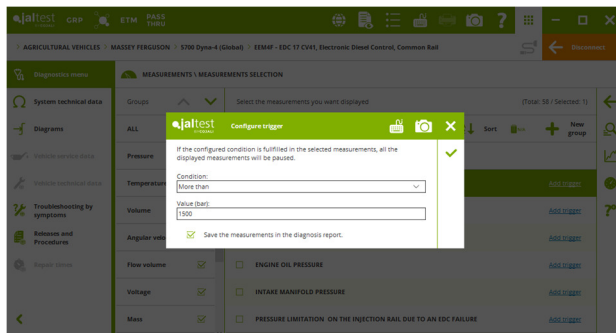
jaltest GRP ETM PASS THRU

AGRICULTURAL VEHICLES > MASSEY FERGUSON > 5700 Dyna-4 (Global) > EEM4F - EDC 17 CV41, Electronic Diesel Control, Common Rail

Disconnect

Diagnostics menu

MEASUREMENTS \ MEASUREMENTS SELECTION

System technical data

Groups

Select the measurements you want displayed

[Total: 58 / Selected: 1]

Diagrams

ALL

Vehicle service data

Pressure

Sort

New group

Vehicle technical data

Temperature

Troubleshooting by symptoms

Volume

Add trigger

Releases and Procedures

Angular velo

Add trigger

Repair times

Flow volume

ENGINE OIL PRESSURE

Add trigger

Voltage

INTAKE MANIFOLD PRESSURE

Add trigger

Mass

PRESSURE LIMITATION ON THE INJECTION RAIL DUE TO AN EDC FAILURE

Add trigger

jaltest by COJALI

Configure trigger

If the configured condition is fulfilled in the selected measurements, all the displayed measurements will be paused.

Condition:

More than

Value (bar):

1500

Save the measurements in the diagnosis report.